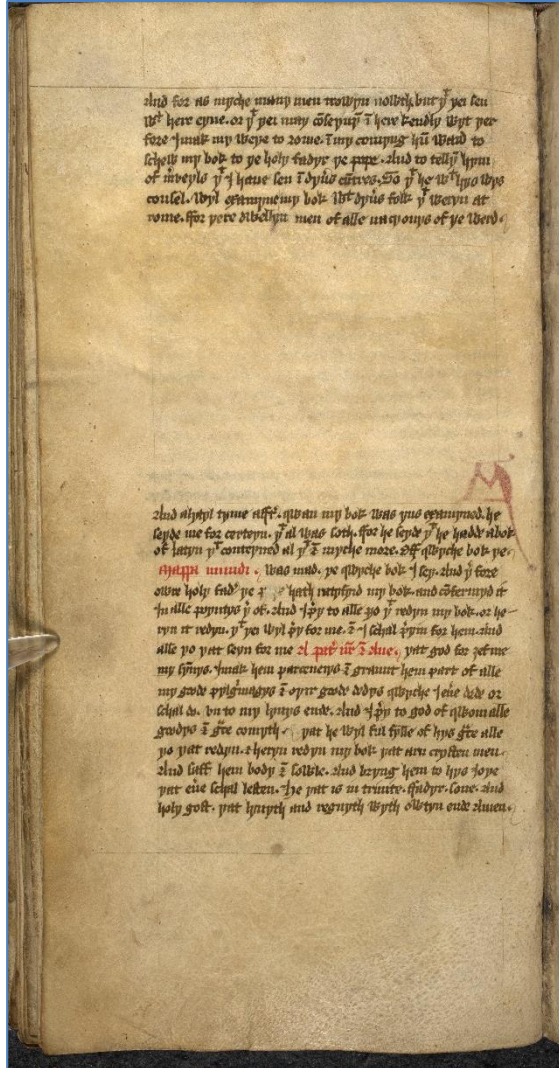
And for as myche many men trowyn nolde but yf yei sen wt here eyne. or yf yei may coseyue I here bendly wyt per fore I mak my weye to Rome. I my comyng hō ward to schew my bok to ye holy fadyr ye pope. And to telly hym of mervels yt I haue sen I dyuers cuntres. So yt he wt hys wys consel. Wyl examyne my bok wt dyuers folk yt weryn at rome. For pere dwellyn men of alle nacyouns of ye werd.

And aftyr tyme aftr. qwan my bok was thus examyned. he seyde me for certeyn. yt al was soth. For he seyde yt he hadde a bok of latyn yt conteyned al yt I mych more. Aftr qwyche bok ye Mappa mundi. was mad. ye qwyche bok I sey. And yt fore owr holy fadr ye p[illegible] hath ratyfyed my bok. and cōfermyd it In alle poyntys yt of. And I pray to alle yo yt redyn my bok. or he ryn it redyn. yt yei wyl pray for me. I I schal pray for hem. And alle yo yat seyn for me a pat nr I Aue. yat god for zeue me my synys. mak hem parcenerys I graunt hem part of alle my gode pylgrimagys I oþr gode dedys qwyche I eue dede or schal do. on to my lyuys ende. And I pray to god of qwom alle godys I grace comyth. yat he wyl ful fylle of hys grace alle yo yat redyn. I heryn redyn my bok. yat aren crysten men. And saue hem body I sowle. And brynge hem to hys Joye yat euer schal lesten. he yat is in trinite. Fadyr. Sone. And holy gost. yat lyuyth and regnyth wyth owtyn ende. Amen.